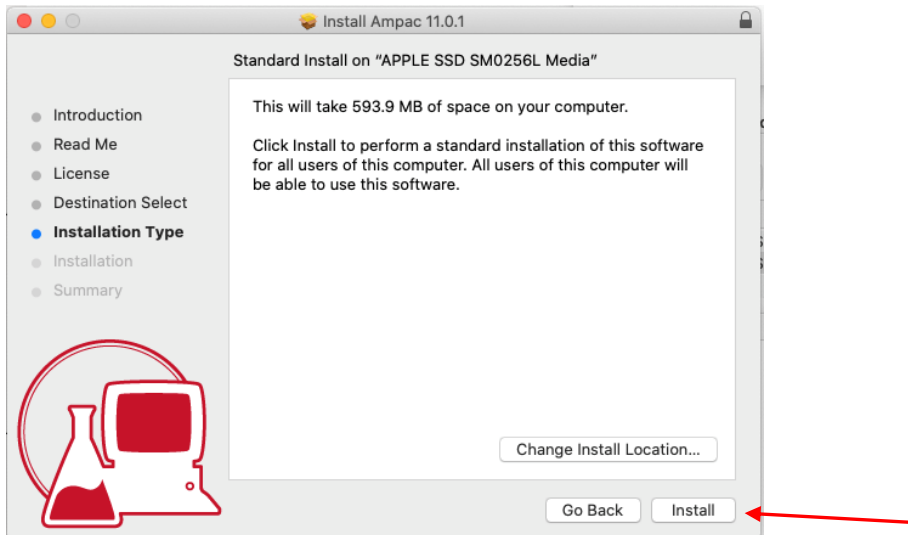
Install Ampac 11.0.1

Standard Install on “APPLE SSD SM0256L Media”

Introduction
Read Me
License
Destination Select
Installation Type
Installation
Summary

This will take 593.9 MB of space on your computer.

Click Install to perform a standard installation of this software for all users of this computer. All users of this computer will be able to use this software.

Change Install Location...

Go Back
Install